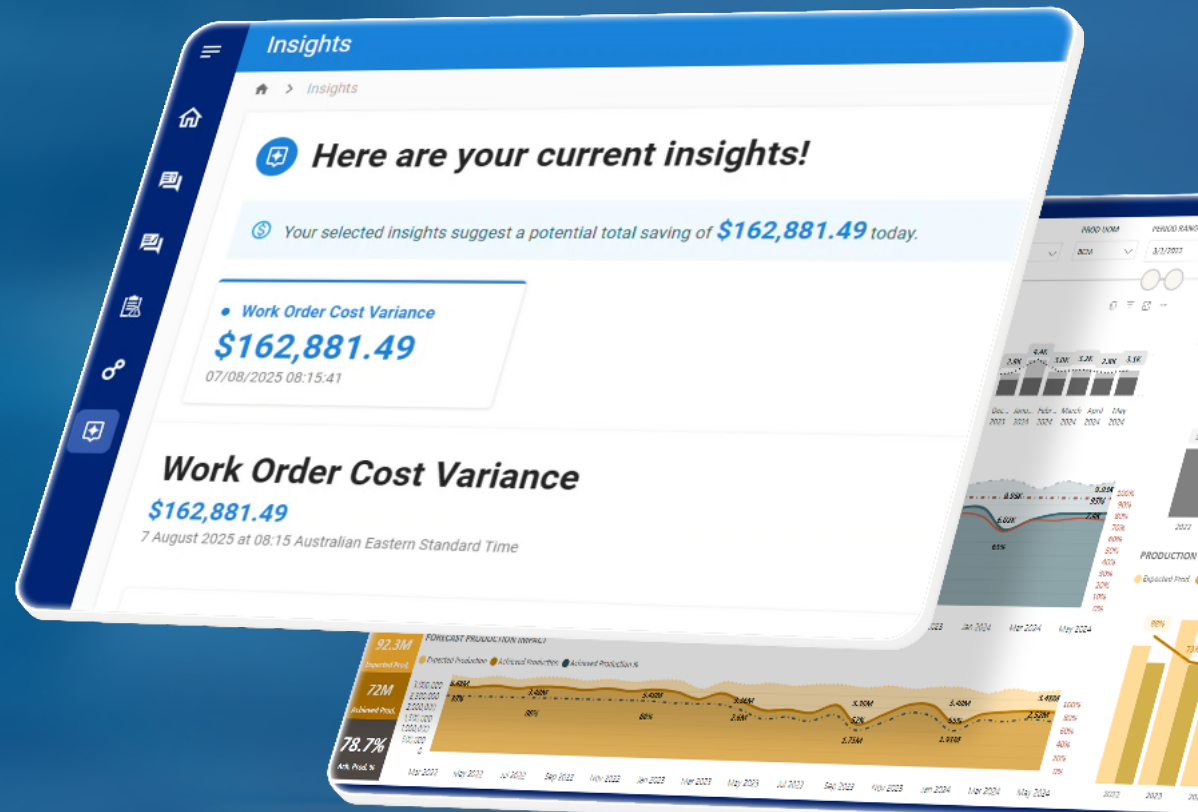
Insights

Insights

Here are your current insights!

Your selected insights suggest a potential total saving of $162,881.49 today.

Work Order Cost Variance
$162,881.49
07/08/2025 08:15:41

Work Order Cost Variance
$162,881.49
7 August 2025 at 08:15 Australian Eastern Standard Time

PROD UOM
BCM
PERIOD RANGE
3/1/2023

92.3M
Expected Prod.
72M
Achieved Prod.
78.7%
Ach. Prod. %

FORECAST PRODUCTION IMPACT
Expected Production
Achieved Production
Achieved Production %

PRODUCTION
Expected Prod.

Mar 2024
May 2024
Jan 2024
May 2023
Jul 2023
Sep 2023
Nov 2023
Jan 2023
Mar 2023
May 2023
Jul 2023
Sep 2023
Nov 2023
Jan 2024
Mar 2024
May 2024

100%
80%
60%
40%
20%
0%